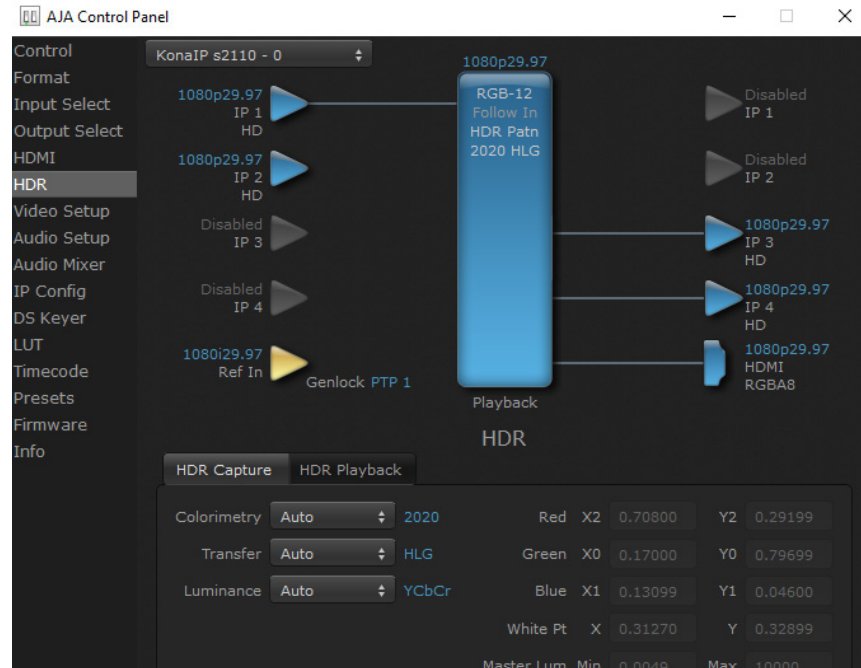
AJA Control Panel

Control
Format
Input Select
Output Select
HDMI
HDR
Video Setup
Audio Setup
Audio Mixer
IP Config
DS Keyer
LUT
Timecode
Presets
Firmware
Info

KonaIP s2110 - 0

1080p29.97
IP 1
HD

1080p29.97
IP 2
HD

Disabled
IP 3

Disabled
IP 4

1080i29.97
Ref In

Genlock PTP 1

1080p29.97
RGB-12
Follow In
HDR Patn
2020 HLG

Playback

HDR

Disabled
IP 1

Disabled
IP 2

1080p29.97
IP 3
HD

1080p29.97
IP 4
HD

1080p29.97
HDMI
RGBA8

HDR Capture
HDR Playback

Colorimetry Auto 2020
Transfer Auto HLG
Luminance Auto YCbCr

| | | | | |
|---|---|---|---|---|
| Red | X2 | 0.70800 | Y2 | 0.29199 |
| Green | X0 | 0.17000 | Y0 | 0.79699 |
| Blue | X1 | 0.13099 | Y1 | 0.04600 |
| White Pt | X | 0.31270 | Y | 0.32899 |
| Master Lum | Min | 0.0049 | Max | 10000 |